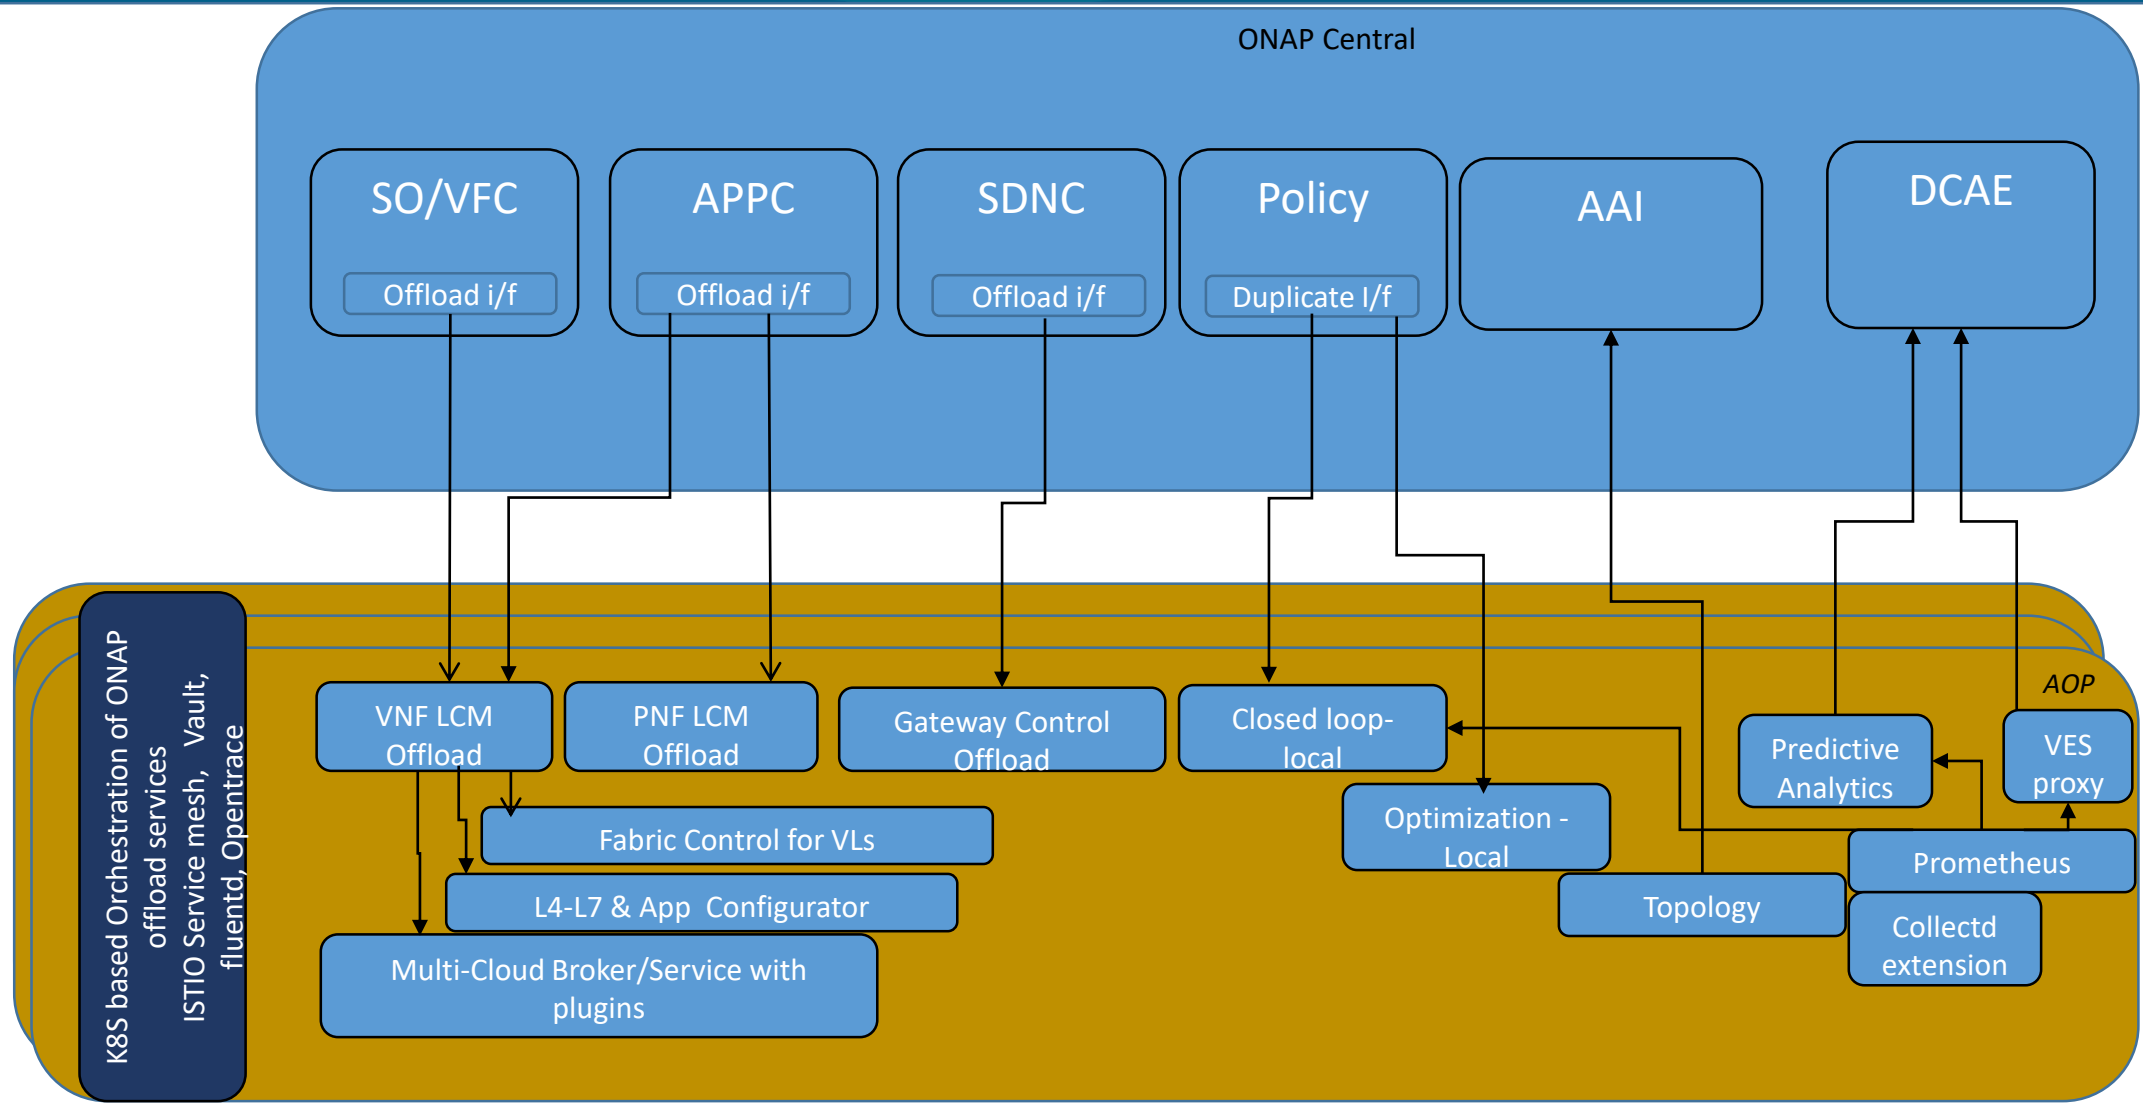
ONAP Central

SO/VFC

Offload i/f

APPC

Offload i/f

SDNC

Offload i/f

Policy

Duplicate I/f

AAI

DCAE

K8S based Orchestration of ONAP offload services ISTIO Service mesh, Vault, fluentd, Opentrace

AOP

VNF LCM Offload

PNF LCM Offload

Gateway Control Offload

Closed loop-local

Predictive Analytics

VES proxy

Fabric Control for VLs

Optimization - Local

Prometheus

L4-L7 & App Configurator

Topology

Collectd extension

Multi-Cloud Broker/Service with plugins